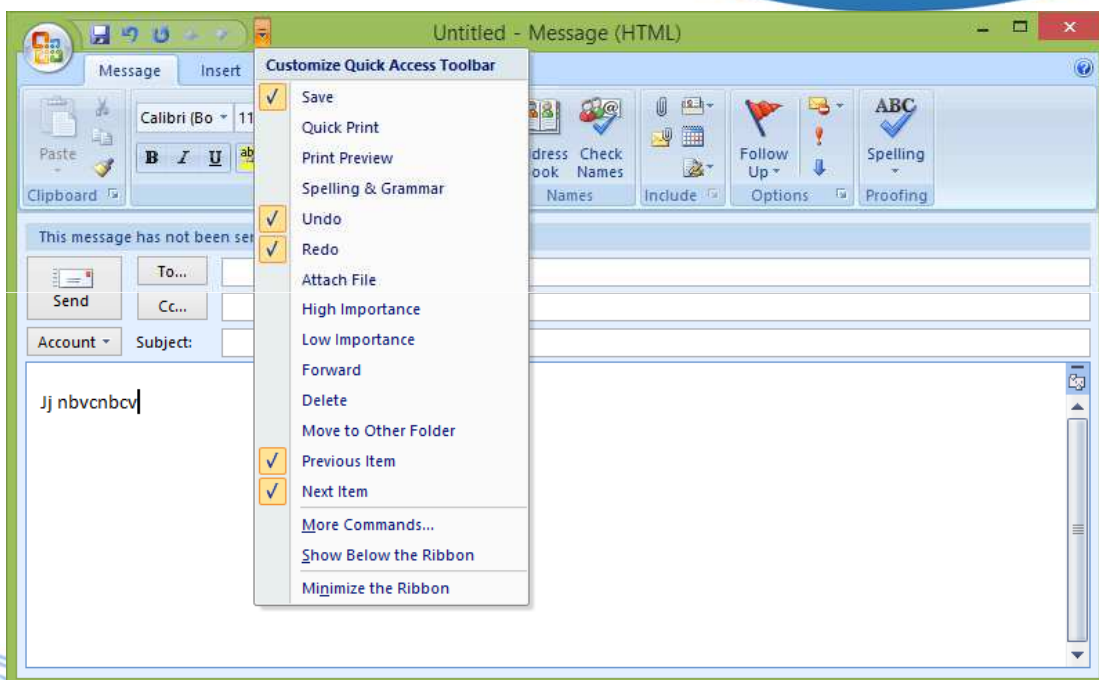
Untitled - Message (HTML)

Message Insert

Clipboard
Paste
Calibri (Bo 11
B I U

dress ook
Check Names
Names
Include
Follow Up
Options
ABC Spelling
Proofing

This message has not been se

Send
To...
Cc...
Account
Subject:

Jj nbvcnbcv

Customize Quick Access Toolbar
✓ Save
Quick Print
Print Preview
Spelling & Grammar
✓ Undo
✓ Redo
Attach File
High Importance
Low Importance
Forward
Delete
Move to Other Folder
✓ Previous Item
✓ Next Item
More Commands...
Show Below the Ribbon
Minimize the Ribbon